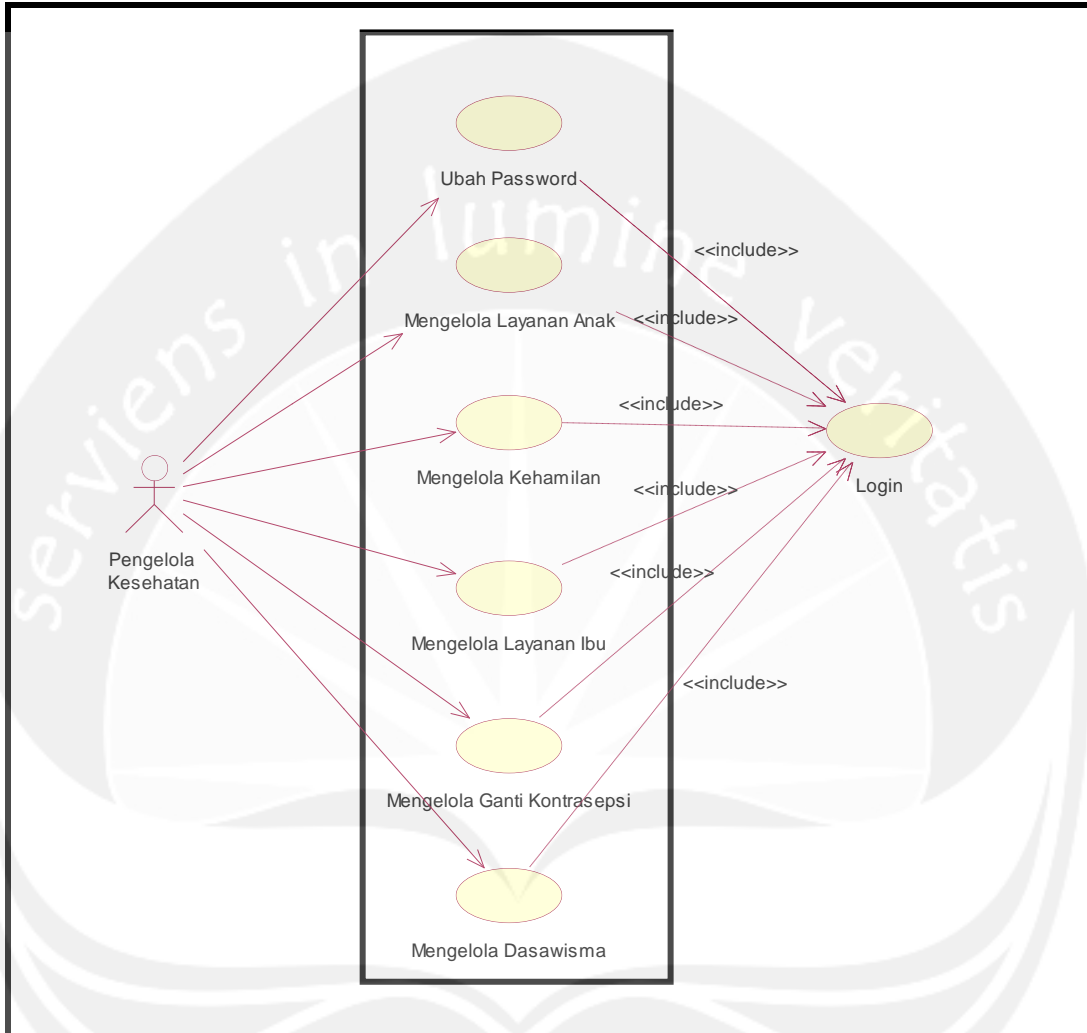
Ubah Password

<<include>>

Mengelola Layanan Anak

<<include>>

<<include>>

Mengelola Kehamilan

Login

<<include>>

Pengelola Kesehatan

<<include>>

Mengelola Layanan Ibu

<<include>>

Mengelola Ganti Kontrasepsi

Mengelola Dasawisma

serviens in lumine veritatis